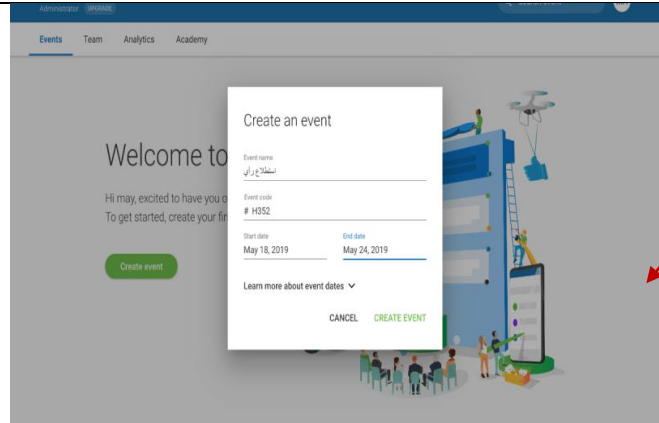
Administrator UPGRADE

Events Team Analytics Academy

Welcome to

Hi may, excited to have you o
To get started, create your fir

Create event

Create an event

Event name
استطلاع رأي

Event code
# H352

Start date
May 18, 2019

End date
May 24, 2019

Learn more about event dates

CANCEL CREATE EVENT